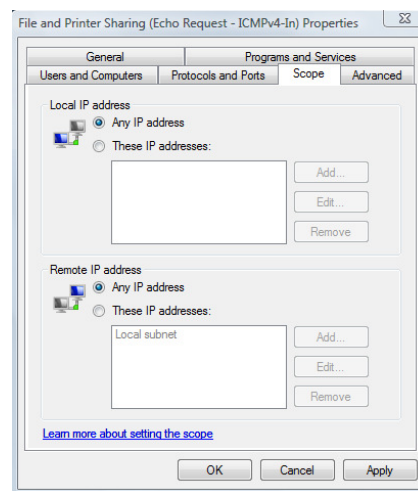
File and Printer Sharing (Echo Request - ICMPv4-In) Properties

General
Programs and Services
Users and Computers
Protocols and Ports
Scope
Advanced

Local IP address
Any IP address
These IP addresses:
Add...
Edit...
Remove

Remote IP address
Any IP address
These IP addresses:
Local subnet
Add...
Edit...
Remove

Learn more about setting the scope

OK
Cancel
Apply